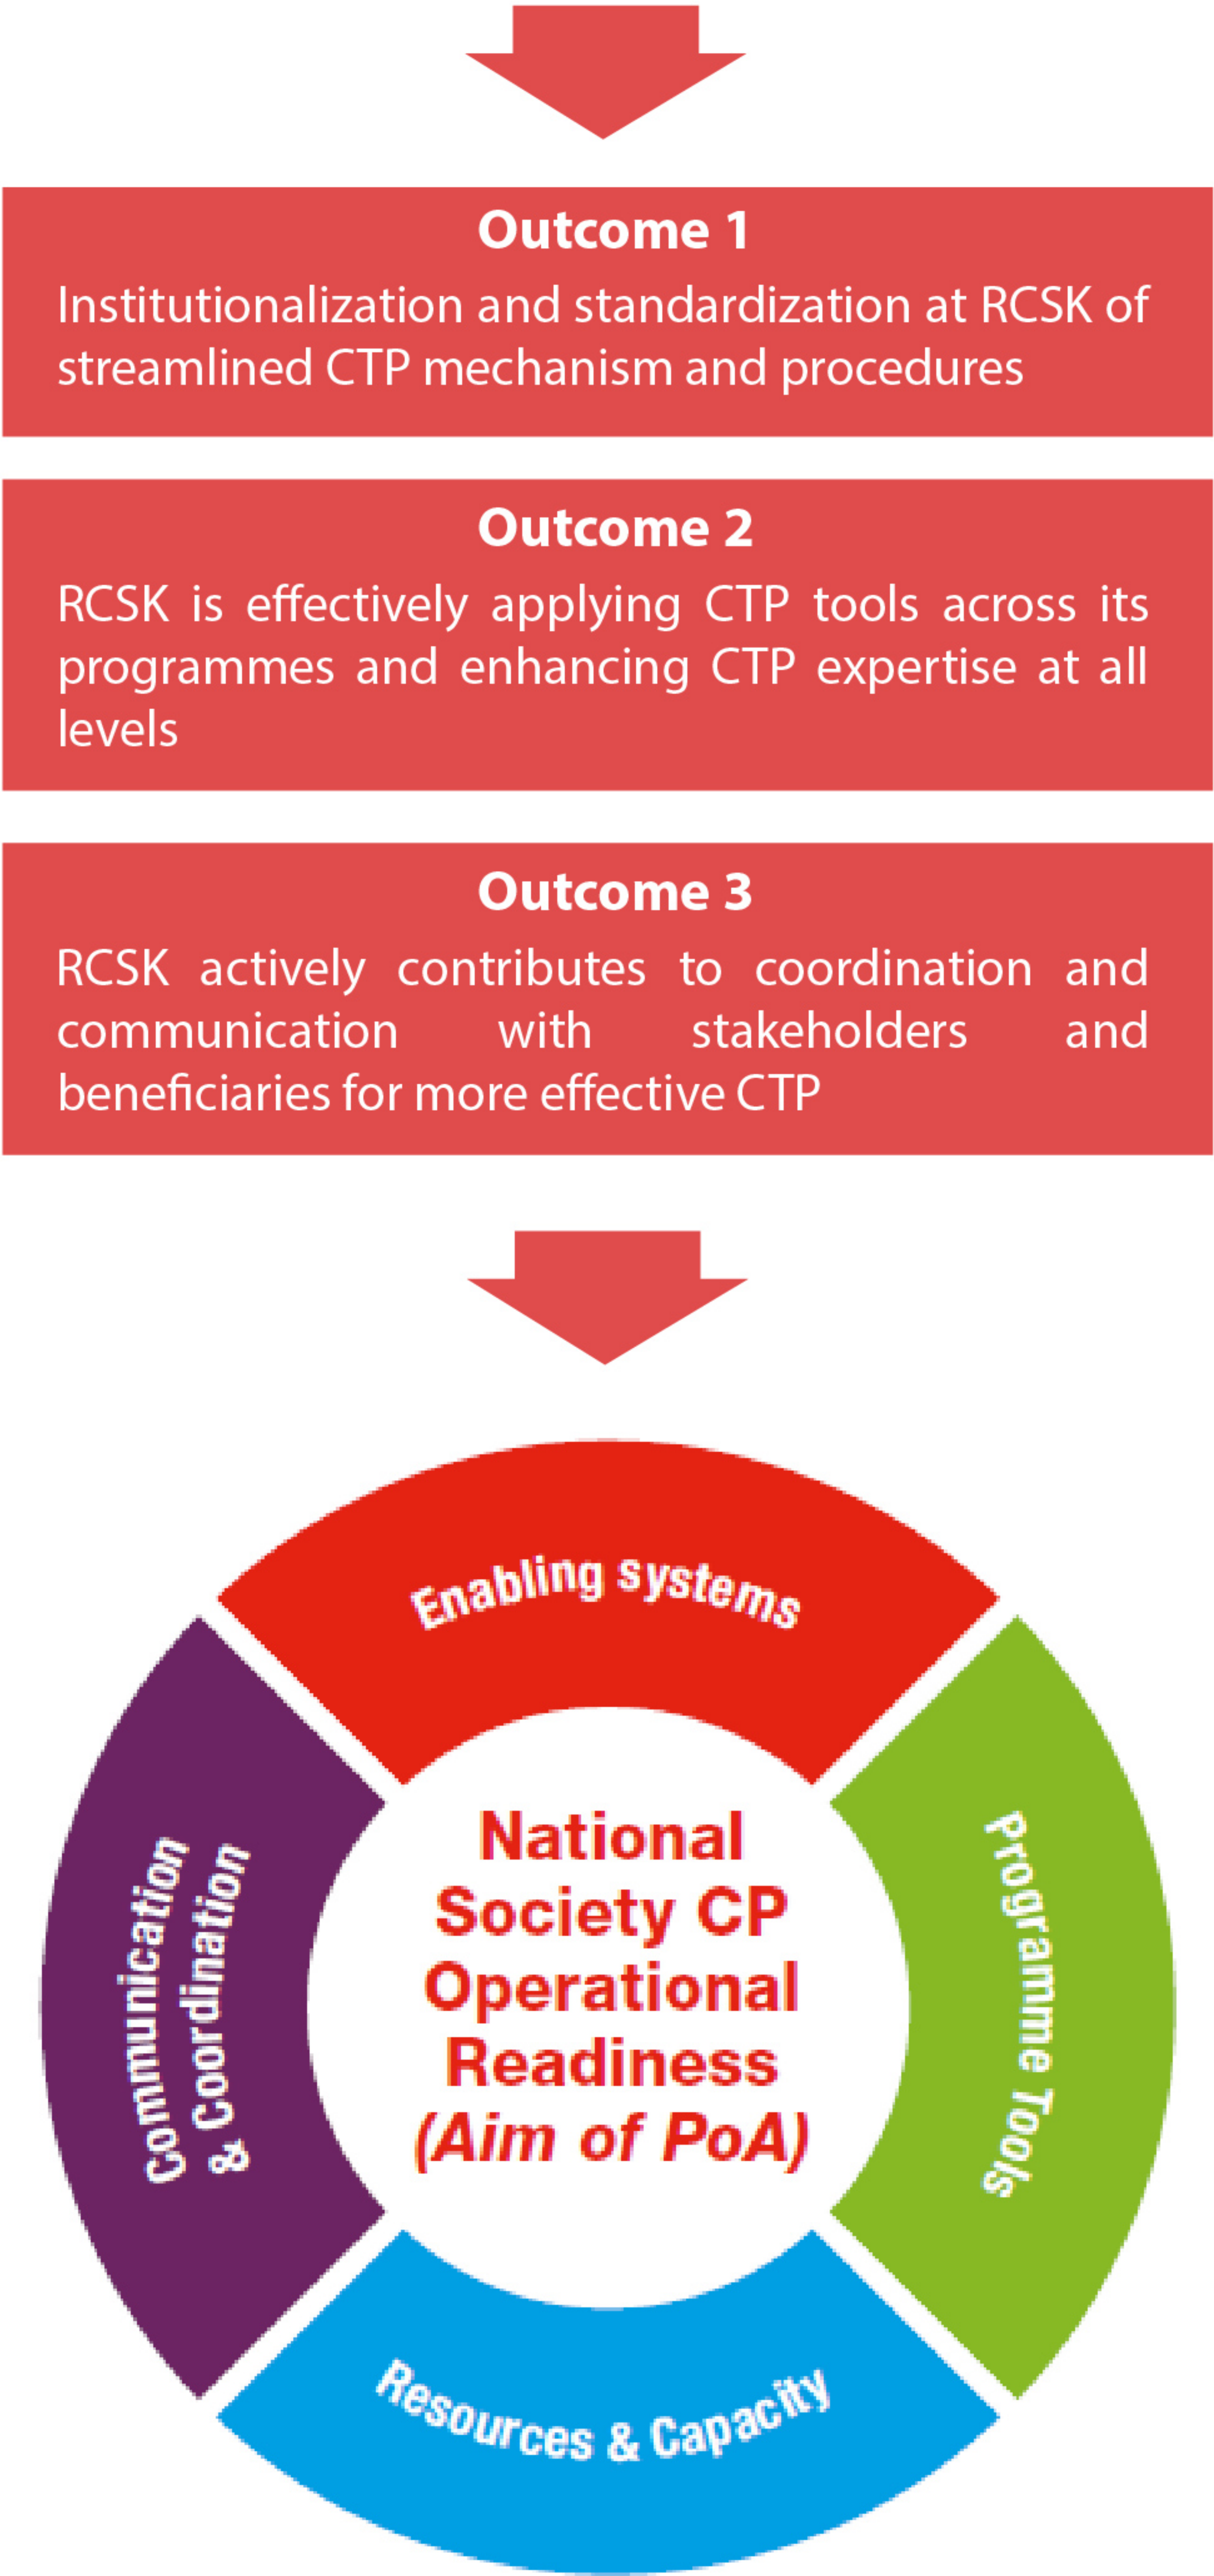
Outcome 1

Institutionalization and standardization at RCSK of streamlined CTP mechanism and procedures

Outcome 2

RCSK is effectively applying CTP tools across its programmes and enhancing CTP expertise at all levels

Outcome 3

RCSK actively contributes to coordination and communication with stakeholders and beneficiaries for more effective CTP

Enabling systems

Communication & Coordination

National Society CP Operational Readiness (Aim of PoA)

Programme Tools

Resources & Capacity